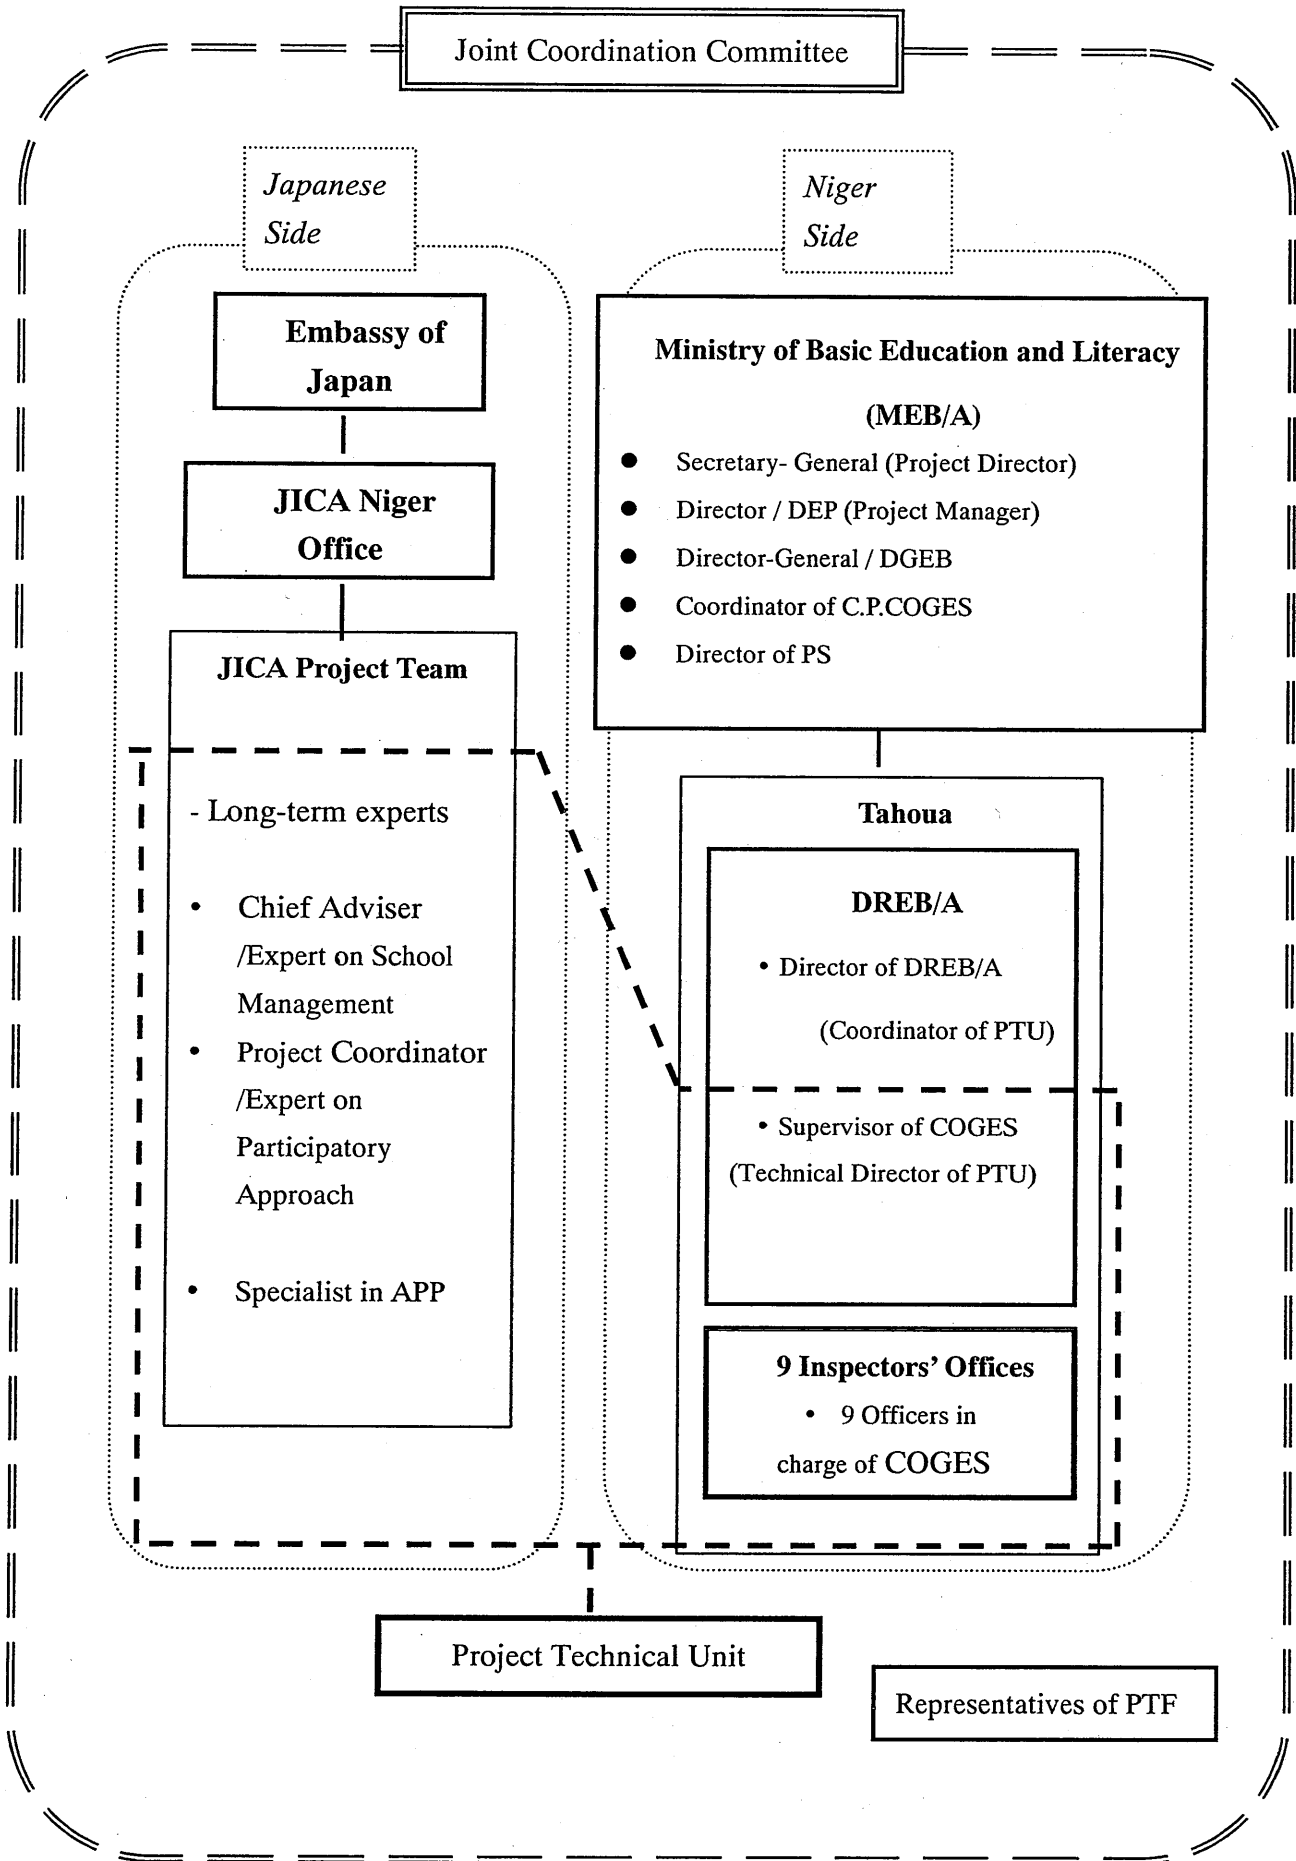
Joint Coordination Committee

Japanese Side

Niger Side

Embassy of Japan

JICA Niger Office

JICA Project Team

- Long-term experts

• Chief Adviser /Expert on School Management

• Project Coordinator /Expert on Participatory Approach

• Specialist in APP

Ministry of Basic Education and Literacy (MEB/A)

• Secretary- General (Project Director)

• Director / DEP (Project Manager)

• Director-General / DGEB

• Coordinator of C.P.COGES

• Director of PS

Tahoua

DREB/A

• Director of DREB/A (Coordinator of PTU)

• Supervisor of COGES (Technical Director of PTU)

9 Inspectors' Offices

• 9 Officers in charge of COGES

Project Technical Unit

Representatives of PTF